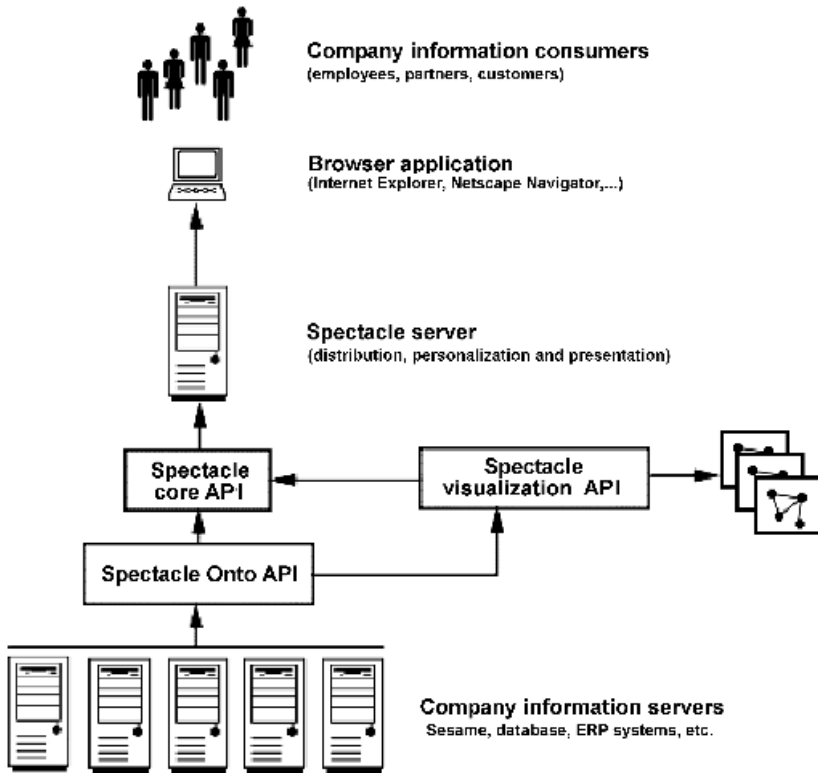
Company information consumers
(employees, partners, customers)

Browser application
(Internet Explorer, Netscape Navigator,...)

Spectacle server
(distribution, personalization and presentation)

Spectacle core API

Spectacle visualization API

Spectacle Onto API

Company information servers
Sesame, database, ERP systems, etc.